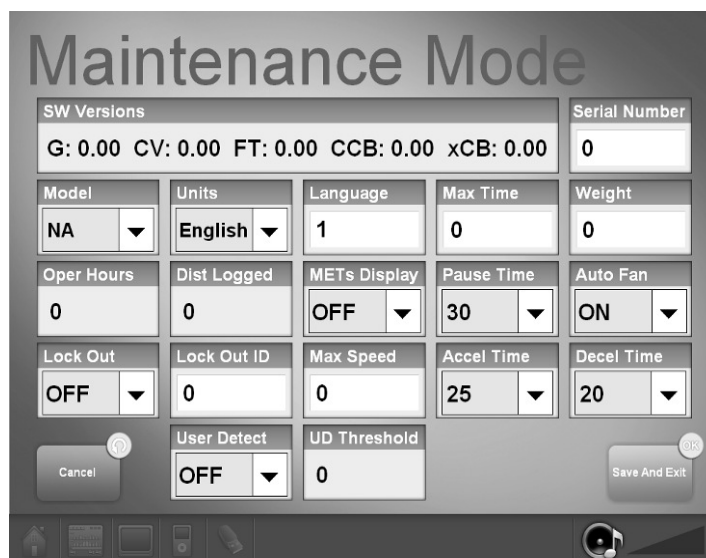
Maintenance Mode

SW Versions
G: 0.00 CV: 0.00 FT: 0.00 CCB: 0.00 xCB: 0.00

Serial Number
0

Model
NA

Units
English

Language
1

Max Time
0

Weight
0

Oper Hours
0

Dist Logged
0

METs Display
OFF

Pause Time
30

Auto Fan
ON

Lock Out
OFF

Lock Out ID
0

Max Speed
0

Accel Time
25

Decel Time
20

Cancel

User Detect
OFF

UD Threshold
0

OK
Save And Exit